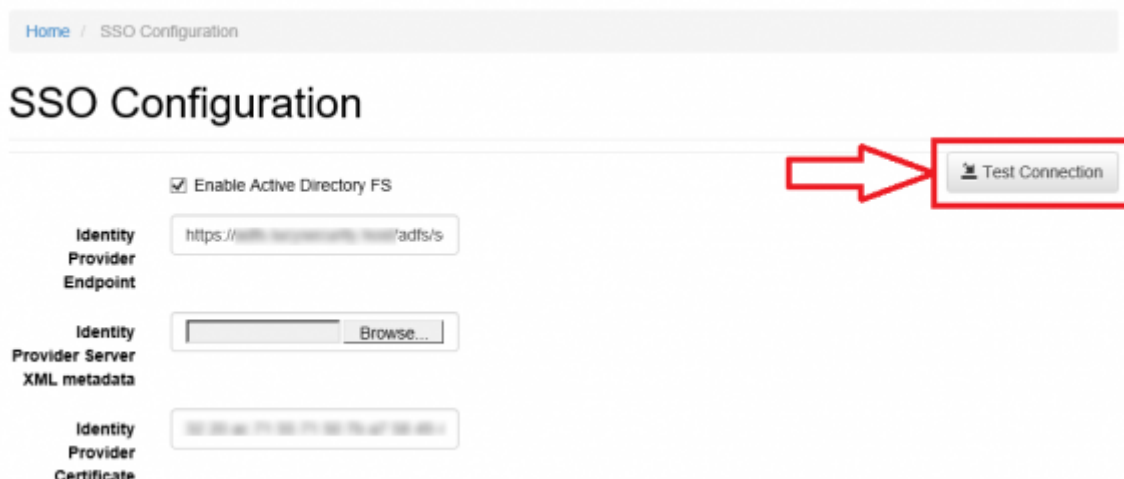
Home / SSO Configuration

SSO Configuration

Test Connection

Enable Active Directory FS

Identity Provider Endpoint

https://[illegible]/adfs/s

Identity Provider Server XML metadata

Browse...

Identity Provider Certificate

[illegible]